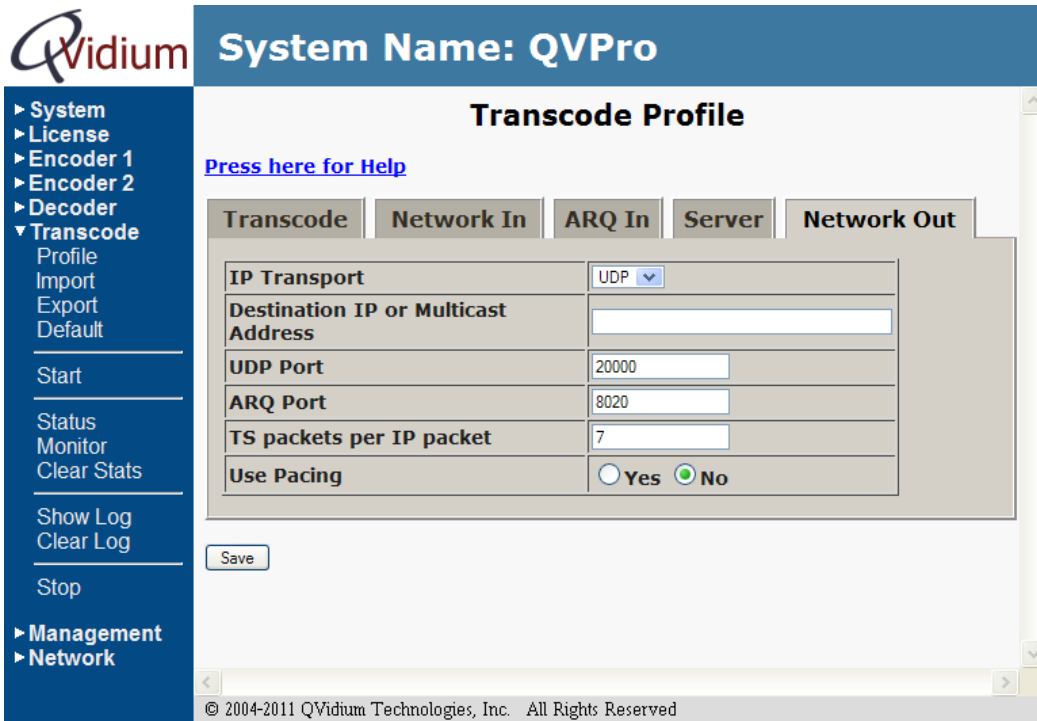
QVidium System Name: QVPro

▸System
▸License
▸Encoder 1
▸Encoder 2
▸Decoder
▾Transcode
Profile
Import
Export
Default

Start

Status
Monitor
Clear Stats

Show Log
Clear Log

Stop

▸Management
▸Network

Transcode Profile

Press here for Help

Transcode | Network In | ARQ In | Server | Network Out

| | |
|---|---|
| IP Transport | UDP |
| Destination IP or Multicast Address | |
| UDP Port | 20000 |
| ARQ Port | 8020 |
| TS packets per IP packet | 7 |
| Use Pacing | Yes No |

Save

© 2004-2011 QVidium Technologies, Inc. All Rights Reserved